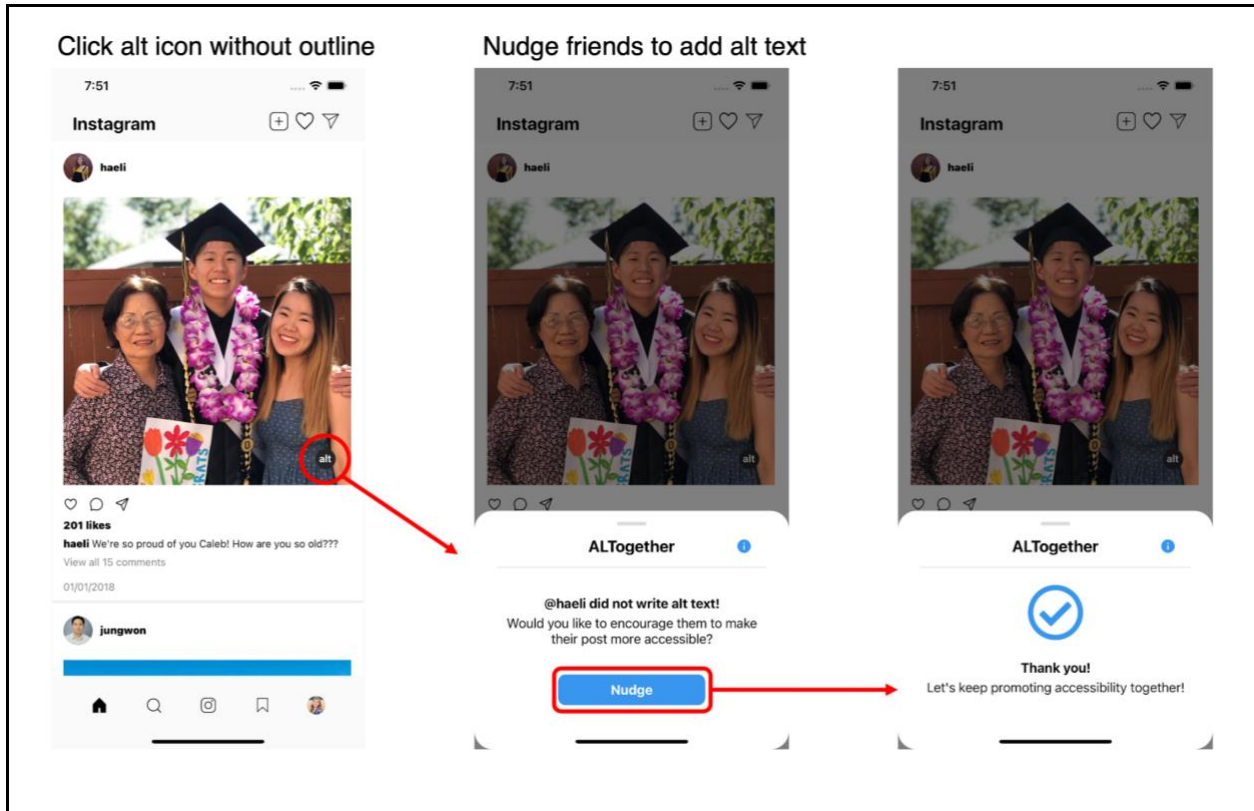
Click alt icon without outline

7:51

Instagram

haeli

alt

201 likes

haeli We're so proud of you Caleb! How are you so old???

View all 15 comments

01/01/2018

jungwon

Nudge friends to add alt text

7:51

Instagram

haeli

alt

ALTogether

@haeli did not write alt text!

Would you like to encourage them to make their post more accessible?

Nudge

7:51

Instagram

haeli

alt

ALTogether

Thank you!

Let's keep promoting accessibility together!